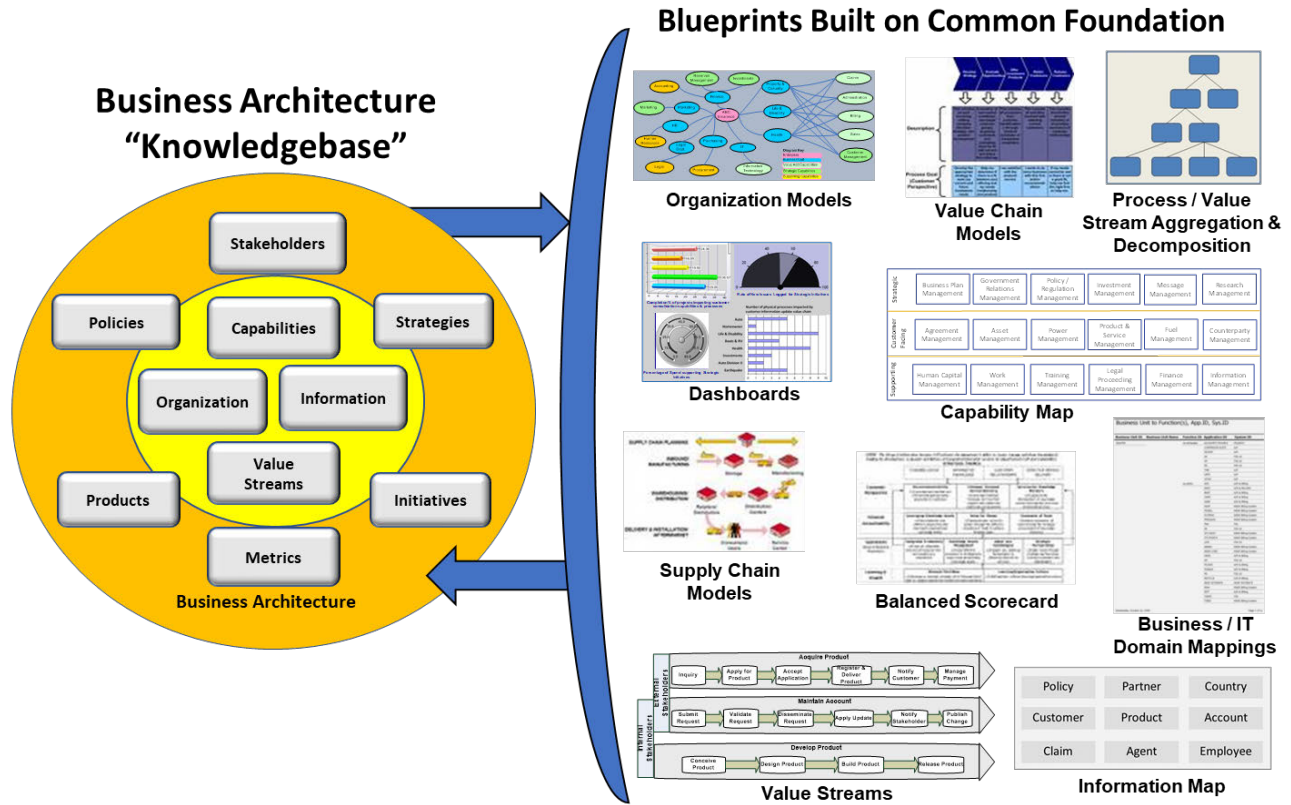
Blueprints Built on Common Foundation

Business Architecture "Knowledgebase"

Stakeholders
Policies
Capabilities
Strategies
Organization
Information
Value Streams
Products
Initiatives
Metrics
Business Architecture

Organization Models

Value Chain Models

Process / Value Stream Aggregation & Decomposition

Dashboards

| Strategic | Business Plan Management | Government Relations Management | Policy / Regulation Management | Investment Management | Message Management | Research Management |
|---|---|---|---|---|---|---|
| Customer Facing | Agreement Management | Asset Management | Power Management | Product & Service Management | Fuel Management | Counterparty Management |
| Supporting | Human Capital Management | Work Management | Training Management | Legal Proceeding Management | Finance Management | Information Management |

Capability Map

Supply Chain Models

Balanced Scorecard

Business Unit to Function(s), App.ID, Sys.ID

Business / IT Domain Mappings

Acquire Product
Inquiry
Apply for Product
Accept Application
Register & Deliver Product
Notify Customer
Manage Payment
External Stakeholders

Maintain Account
Submit Request
Validate Request
Disseminate Request
Apply Update
Notify Stakeholder
Publish Change

Internal Stakeholders

Develop Product
Conceive Product
Design Product
Build Product
Release Product

Value Streams

| Policy | Partner | Country |
|---|---|---|
| Customer | Product | Account |
| Claim | Agent | Employee |

Information Map